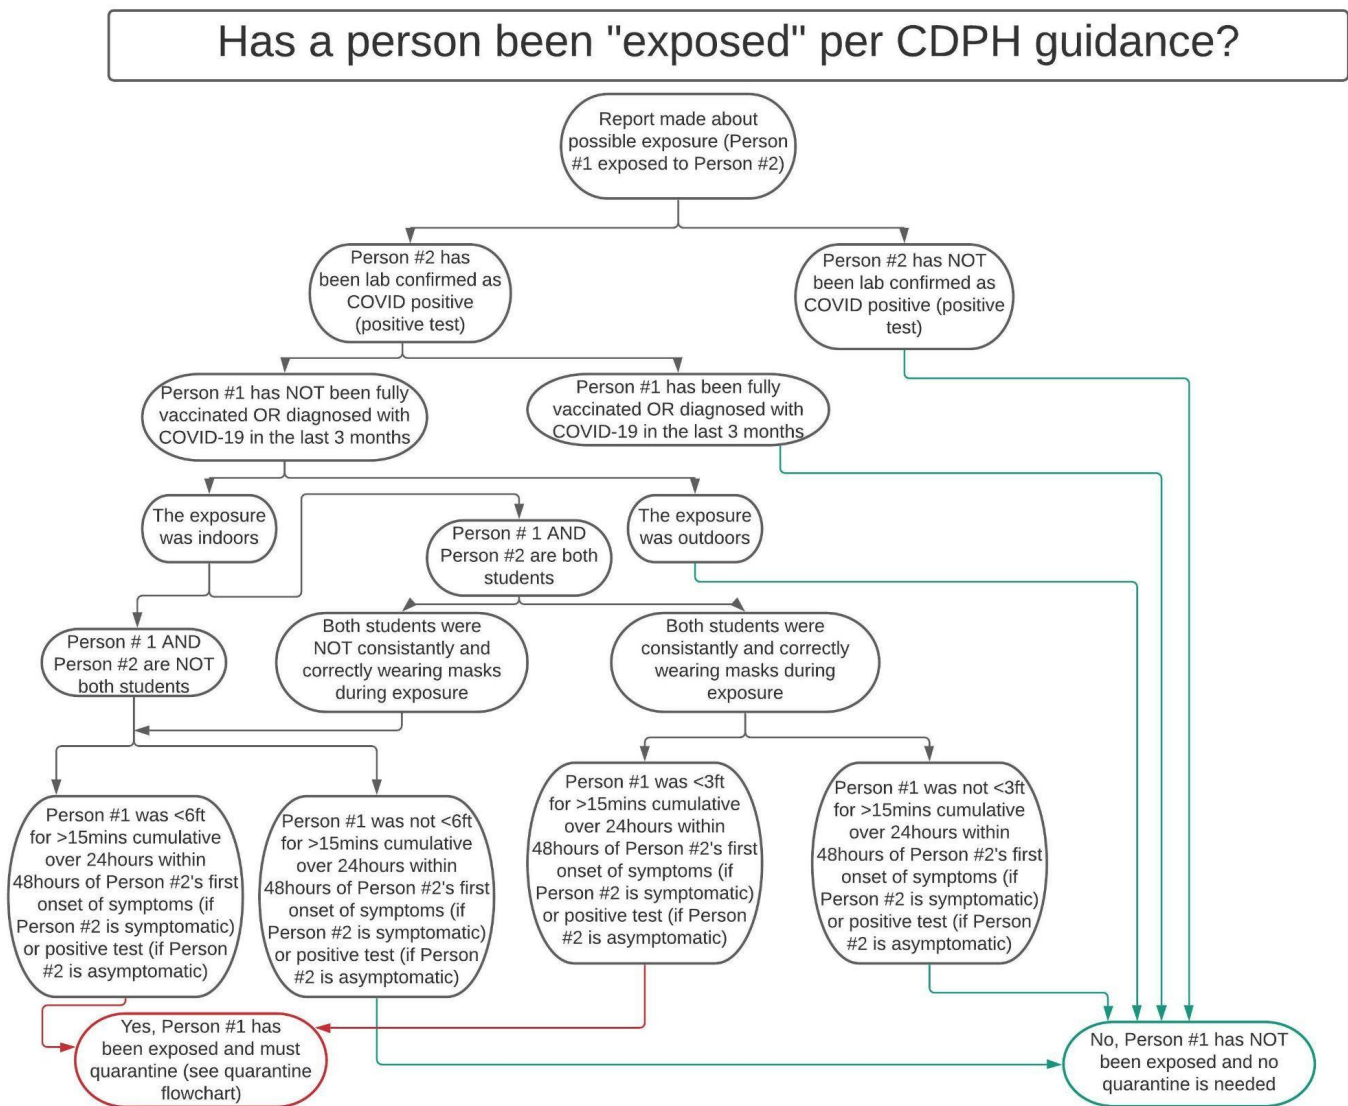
Has a person been "exposed" per CDPH guidance?

Report made about possible exposure (Person #1 exposed to Person #2)

Person #2 has been lab confirmed as COVID positive (positive test)

Person #2 has NOT been lab confirmed as COVID positive (positive test)

Person #1 has NOT been fully vaccinated OR diagnosed with COVID-19 in the last 3 months

Person #1 has been fully vaccinated OR diagnosed with COVID-19 in the last 3 months

The exposure was indoors

Person # 1 AND Person #2 are both students

The exposure was outdoors

Person # 1 AND Person #2 are NOT both students

Both students were NOT consistantly and correctly wearing masks during exposure

Both students were consistantly and correctly wearing masks during exposure

Person #1 was <6ft for >15mins cumulative over 24hours within 48hours of Person #2's first onset of symptoms (if Person #2 is symptomatic) or positive test (if Person #2 is asymptomatic)

Person #1 was not <6ft for >15mins cumulative over 24hours within 48hours of Person #2's first onset of symptoms (if Person #2 is symptomatic) or positive test (if Person #2 is asymptomatic)

Person #1 was <3ft for >15mins cumulative over 24hours within 48hours of Person #2's first onset of symptoms (if Person #2 is symptomatic) or positive test (if Person #2 is asymptomatic)

Person #1 was not <3ft for >15mins cumulative over 24hours within 48hours of Person #2's first onset of symptoms (if Person #2 is symptomatic) or positive test (if Person #2 is asymptomatic)

Yes, Person #1 has been exposed and must quarantine (see quarantine flowchart)

No, Person #1 has NOT been exposed and no quarantine is needed